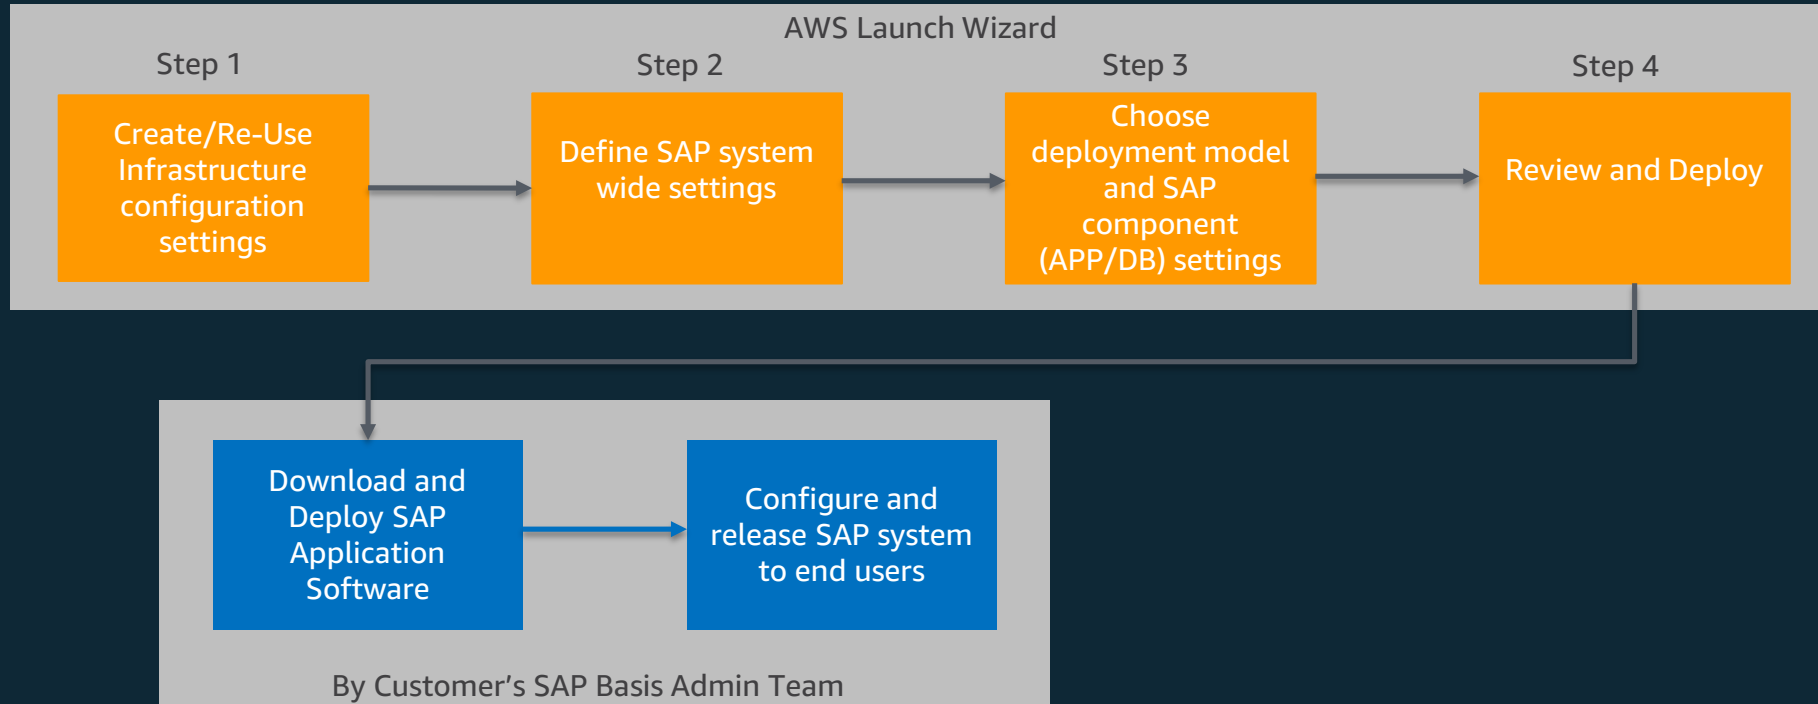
AWS Launch Wizard

Step 1

Create/Re-Use Infrastructure configuration settings

Step 2

Define SAP system wide settings

Step 3

Choose deployment model and SAP component (APP/DB) settings

Step 4

Review and Deploy

Download and Deploy SAP Application Software

Configure and release SAP system to end users

By Customer’s SAP Basis Admin Team